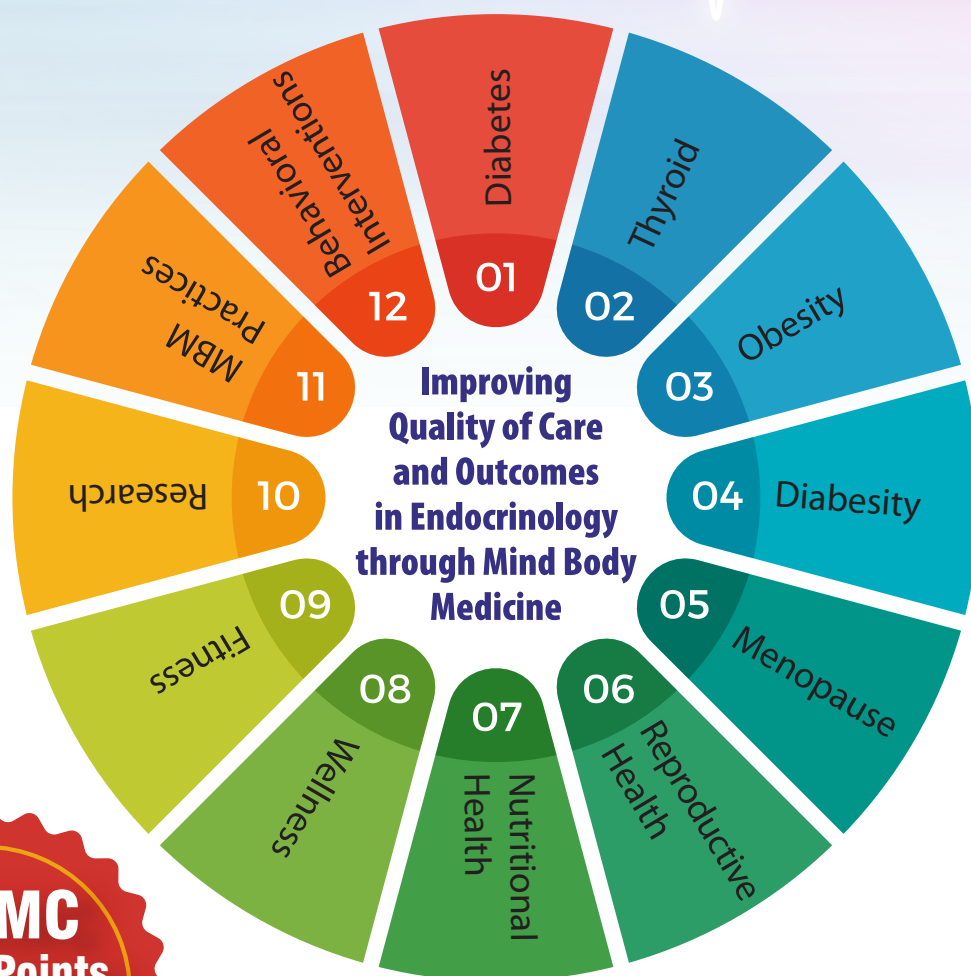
Improving Quality of Care and Outcomes in Endocrinology through Mind Body Medicine

01 Diabetes

02 Thyroid

03 Obesity

04 Diabesity

05 Menopause

06 Reproductive Health

07 Nutritional Health

08 Wellness

09 Fitness

10 Research

11 MBM Practices

12 Behavioral Interventions

MC
Points